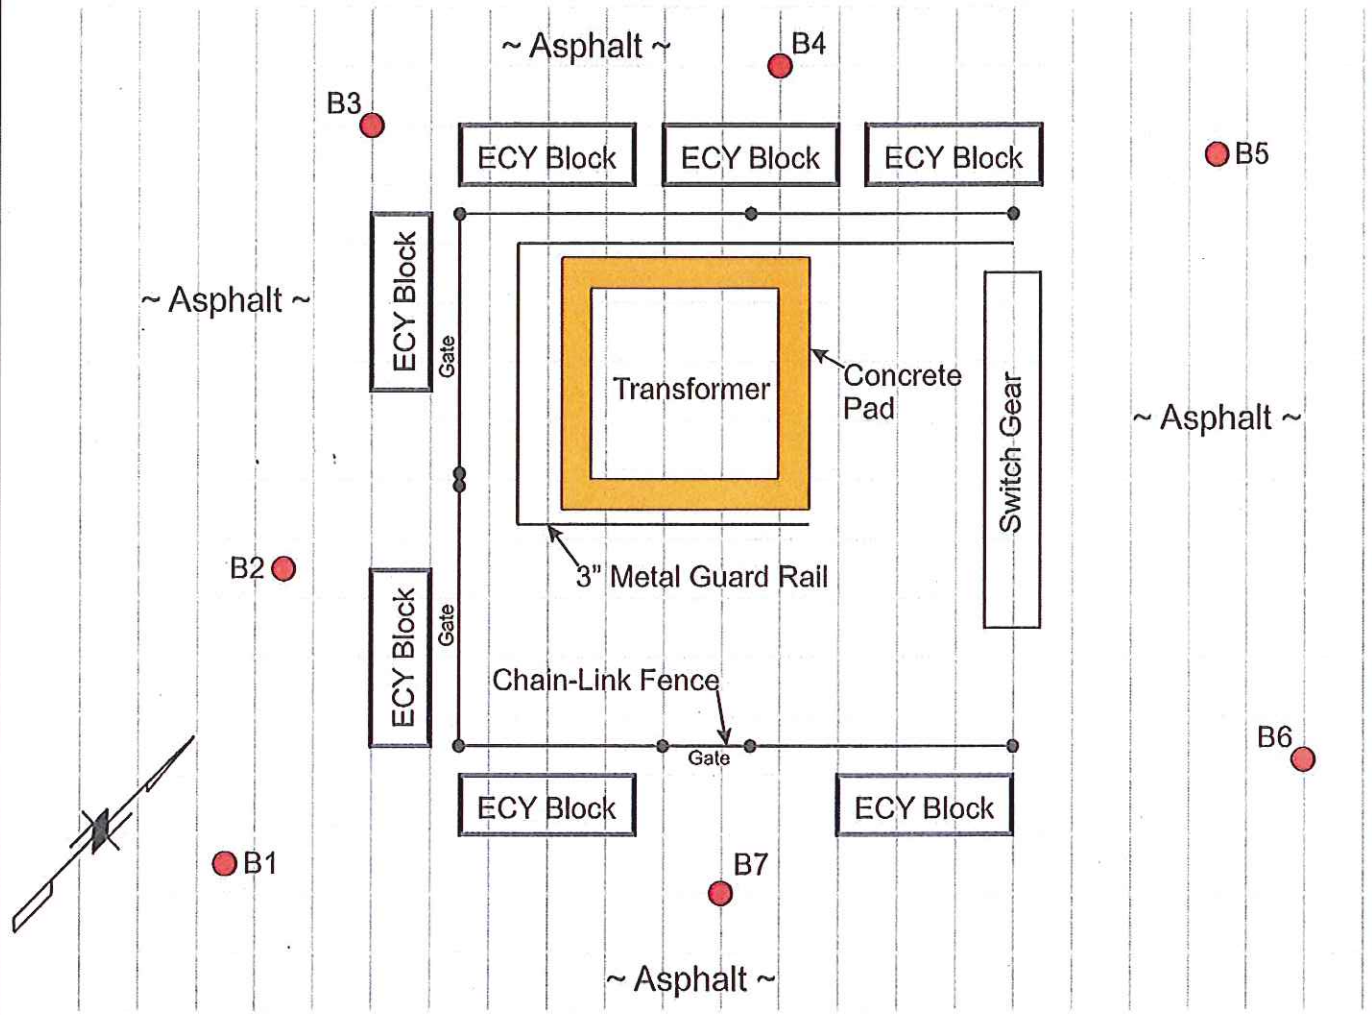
~ Asphalt ~

B4

B3

ECY Block

ECY Block

ECY Block

B5

ECY Block

Gate

~ Asphalt ~

Transformer

Concrete Pad

Switch Gear

~ Asphalt ~

B2

3" Metal Guard Rail

ECY Block

Gate

Chain-Link Fence

Gate

B6

ECY Block

ECY Block

B1

B7

~ Asphalt ~